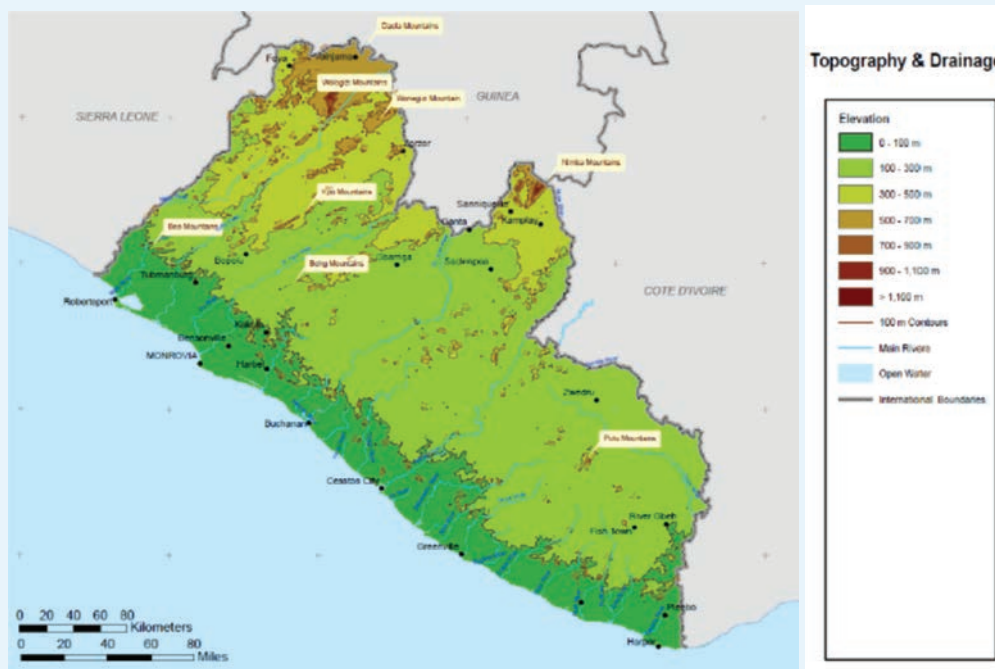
Dada Mountains
Voinjama
Foya
Wologizi Mountains
Wenegisi Mountain
GUINEA
SIERRA LEONE
Gbarnga
Zorzor
Nimba Mountains
Sanniquellie
Gio Mountains
Kamplay
Bea Mountains
Ganta
Bopolu
Bong Mountains
Gbarnga
Saclepea
Tubmanburg
COTE D'IVOIRE
Robertsport
Kakata
Bensonville
MONROVIA
Harbel
Zwedru
Buchanan
Putu Mountains
Cestos City
River Gbeh
Fish Town
Greenville
Pleebo
Harper
0 20 40 60 80 Kilometers
0 20 40 60 80 Miles

Topography & Drainage

Elevation
0 - 100 m
100 - 300 m
300 - 500 m
500 - 700 m
700 - 900 m
900 - 1,100 m
> 1,100 m
100 m Contours
Main Rivers
Open Water
International Boundaries